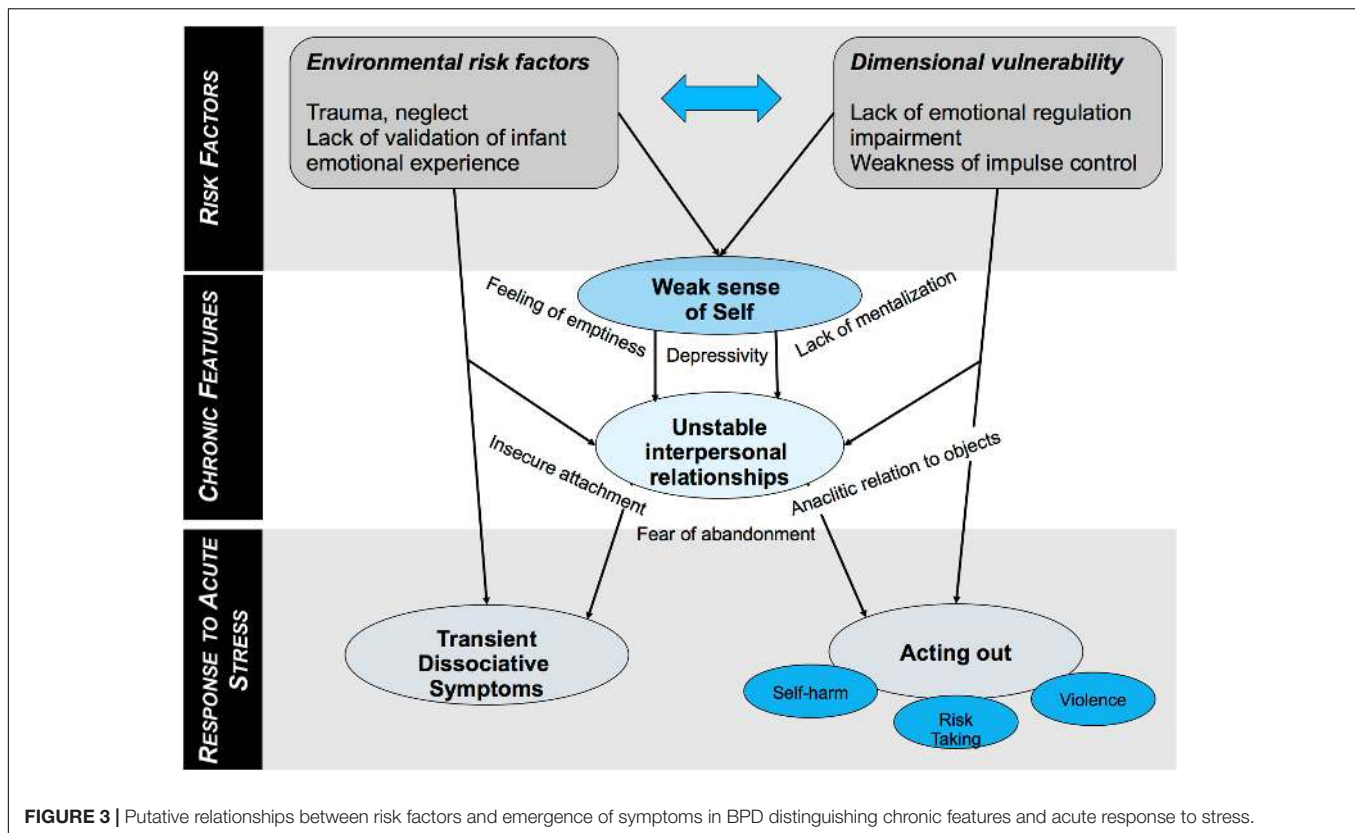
RISK FACTORS

Environmental risk factors

Trauma, neglect
Lack of validation of infant emotional experience

Dimensional vulnerability

Lack of emotional regulation impairment
Weakness of impulse control

CHRONIC FEATURES

Weak sense of Self

Feeling of emptiness

Depressivity

Lack of mentalization

Unstable interpersonal relationships

Insecure attachment

Anaclitic relation to objects

Fear of abandonment

RESPONSE TO ACUTE STRESS

Transient Dissociative Symptoms

Acting out

Self-harm

Risk Taking

Violence

FIGURE 3 | Putative relationships between risk factors and emergence of symptoms in BPD distinguishing chronic features and acute response to stress.